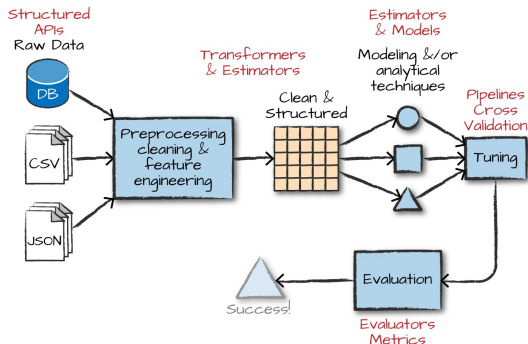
Structured APIs
Raw Data

DB

CSV

JSON

Transformers & Estimators

Preprocessing cleaning & feature engineering

Clean & Structured

Estimators & Models

Modeling &/or analytical techniques

Pipelines Cross Validation

Tuning

Evaluation

Success!

Evaluators Metrics